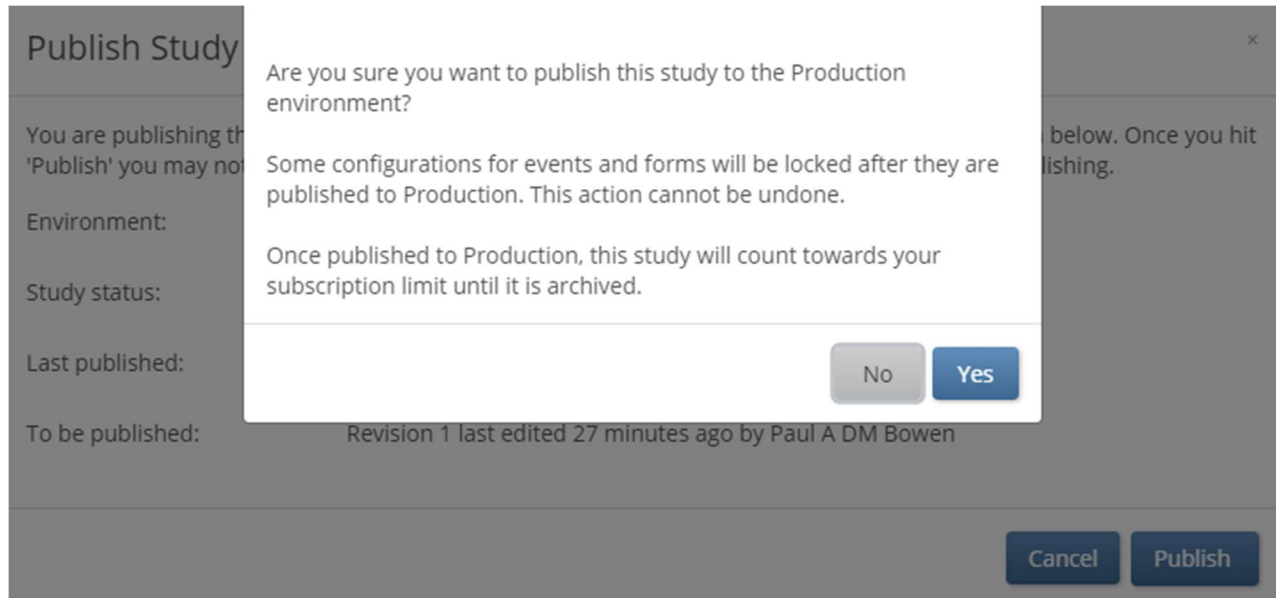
Publish Study

×

You are publishing th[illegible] below. Once you hit 'Publish' you may no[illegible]lishing.

Environment:

Study status:

Last published:

To be published: Revision 1 last edited 27 minutes ago by Paul A DM Bowen

Are you sure you want to publish this study to the Production environment?

Some configurations for events and forms will be locked after they are published to Production. This action cannot be undone.

Once published to Production, this study will count towards your subscription limit until it is archived.

No Yes

Cancel Publish